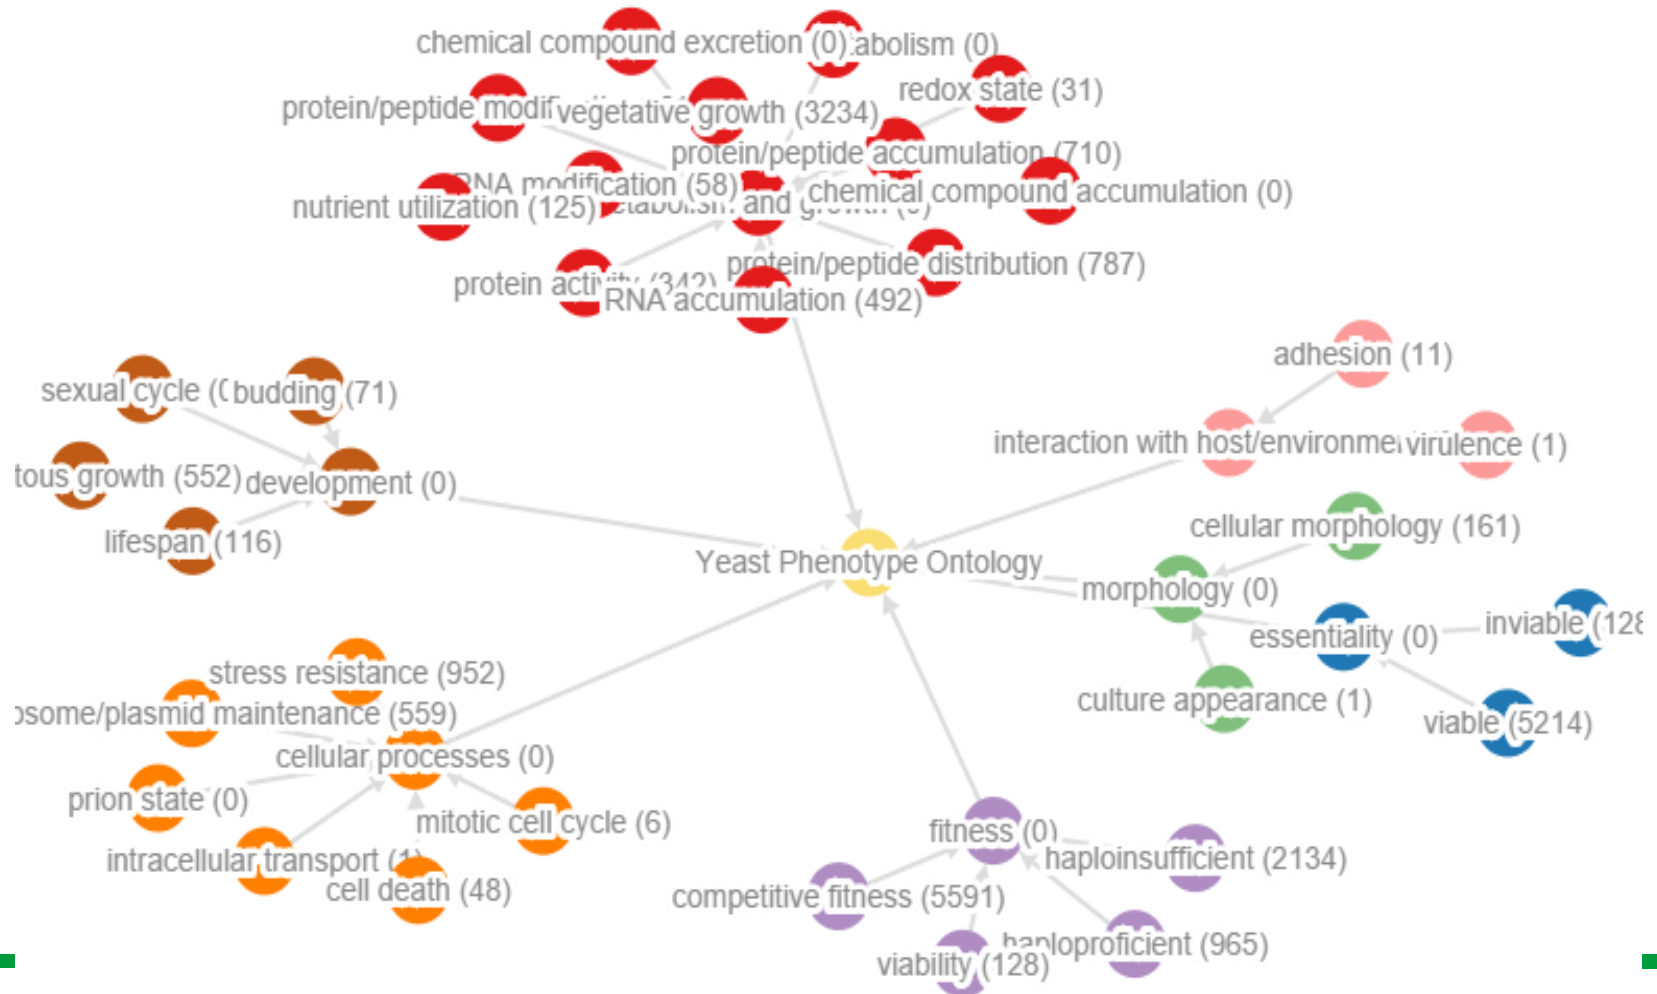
chemical compound excretion (0) abolism (0)
redox state (31)
protein/peptide modif vegetative growth (3234)
protein/peptide accumulation (710)
RNA modification (58)
nutrient utilization (125) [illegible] and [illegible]
chemical compound accumulation (0)
protein/peptide distribution (787)
protein acti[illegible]
RNA accumulation (492)

adhesion (11)
sexual cycle (( budding (71)
interaction with host/environme virulence (1)
tous growth (552) development (0)
lifespan (116)
cellular morphology (161)
Yeast Phenotype Ontology
morphology (0)
inviable (128
essentiality (0)
culture appearance (1)
viable (5214)
stress resistance (952)
)some/plasmid maintenance (559)
cellular processes (0)
prion state (0)
mitotic cell cycle (6)
fitness (0)
haploinsufficient (2134)
intracellular transport (1)
cell death (48)
competitive fitness (5591)
haploproficient (965)
viability (128)